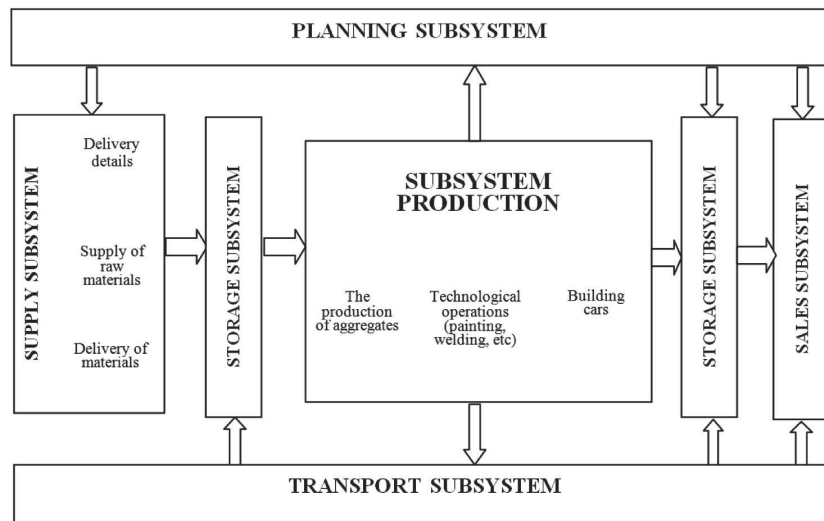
PLANNING SUBSYSTEM

SUPPLY SUBSYSTEM

Delivery details

Supply of raw materials

Delivery of materials

STORAGE SUBSYSTEM

SUBSYSTEM PRODUCTION

The production of aggregates

Technological operations (painting, welding, etc)

Building cars

STORAGE SUBSYSTEM

SALES SUBSYSTEM

TRANSPORT SUBSYSTEM